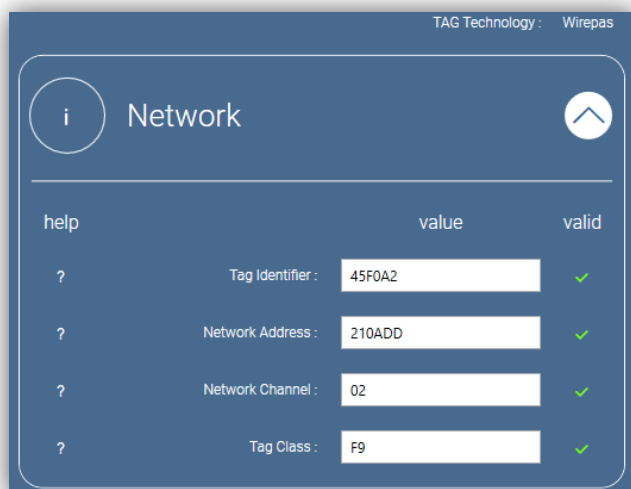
TAG Technology : Wirepas

i Network

| help | | value | valid |
|---|---|---|---|
| ? | Tag Identifier : | 45F0A2 | ✓ |
| ? | Network Address : | 210ADD | ✓ |
| ? | Network Channel : | 02 | ✓ |
| ? | Tag Class : | F9 | ✓ |